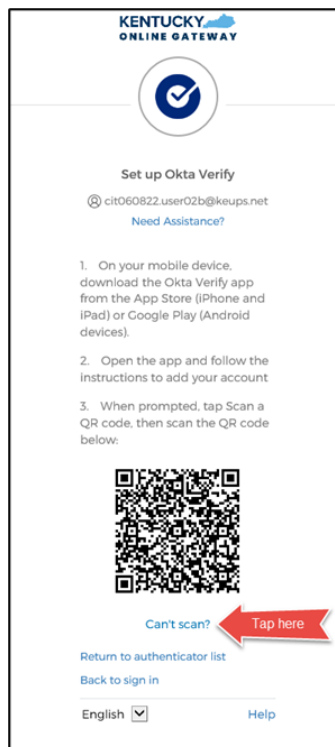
KENTUCKY
ONLINE GATEWAY

Set up Okta Verify

cit060822.user02b@keups.net

Need Assistance?

1. On your mobile device, download the Okta Verify app from the App Store (iPhone and iPad) or Google Play (Android devices).

2. Open the app and follow the instructions to add your account

3. When prompted, tap Scan a QR code, then scan the QR code below:

Can't scan?

Tap here

Return to authenticator list

Back to sign in

English

Help